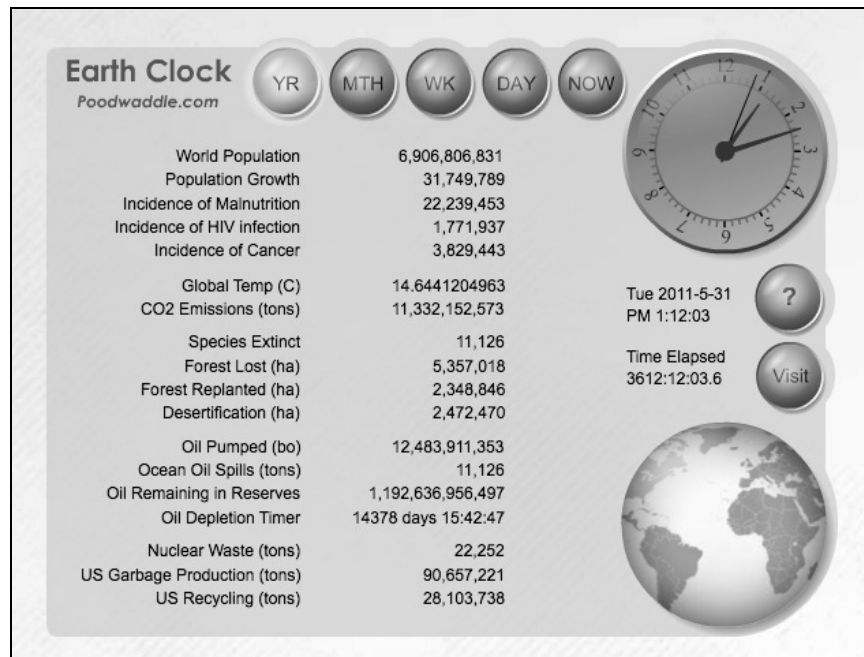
Earth Clock
Poodwaddle.com

YR MTH WK DAY NOW

| | |
|---|---|
| World Population | 6,906,806,831 |
| Population Growth | 31,749,789 |
| Incidence of Malnutrition | 22,239,453 |
| Incidence of HIV infection | 1,771,937 |
| Incidence of Cancer | 3,829,443 |
| Global Temp (C) | 14.6441204963 |
| CO2 Emissions (tons) | 11,332,152,573 |
| Species Extinct | 11,126 |
| Forest Lost (ha) | 5,357,018 |
| Forest Replanted (ha) | 2,348,846 |
| Desertification (ha) | 2,472,470 |
| Oil Pumped (bo) | 12,483,911,353 |
| Ocean Oil Spills (tons) | 11,126 |
| Oil Remaining in Reserves | 1,192,636,956,497 |
| Oil Depletion Timer | 14378 days 15:42:47 |
| Nuclear Waste (tons) | 22,252 |
| US Garbage Production (tons) | 90,657,221 |
| US Recycling (tons) | 28,103,738 |

12 1 2 3 4 5 6 7 8 9 10 11

Tue 2011-5-31
PM 1:12:03

?

Time Elapsed
3612:12:03.6

Visit